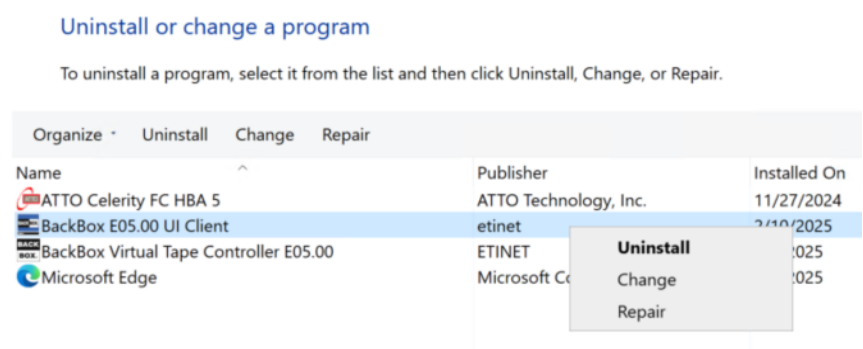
Uninstall or change a program

To uninstall a program, select it from the list and then click Uninstall, Change, or Repair.

Organize ˅ Uninstall Change Repair

| Name | Publisher | Installed On |
|---|---|---|
| ATTO Celerity FC HBA 5 | ATTO Technology, Inc. | 11/27/2024 |
| BackBox E05.00 UI Client | etinet | 2/10/2025 |
| BackBox Virtual Tape Controller E05.00 | ETINET | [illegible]2025 |
| Microsoft Edge | Microsoft Co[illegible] | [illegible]2025 |

Uninstall
Change
Repair